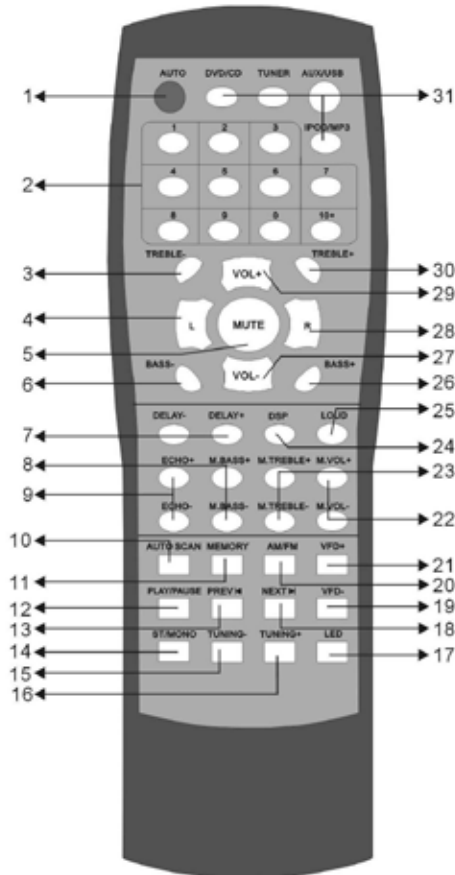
AUTO
DVD/CD
TUNER
AUX/USB
IPOD/MP3
1
2
3
4
5
6
7
8
9
0
10+
TREBLE-
TREBLE+
VOL+
L
MUTE
R
VOL-
BASS-
BASS+
DELAY-
DELAY+
DSP
LOUD
ECHO+
M.BASS+
M.TREBLE+
M.VOL+
ECHO-
M.BASS-
M.TREBLE-
M.VOL-
AUTO SCAN
MEMORY
AM/FM
VFD+
PLAY/PAUSE
PREV
NEXT
VFD-
ST/MONO
TUNING-
TUNING+
LED

1
2
3
4
5
6
7
8
9
10
11
12
13
14
15
16
31
30
29
28
27
26
25
24
23
22
21
20
19
18
17